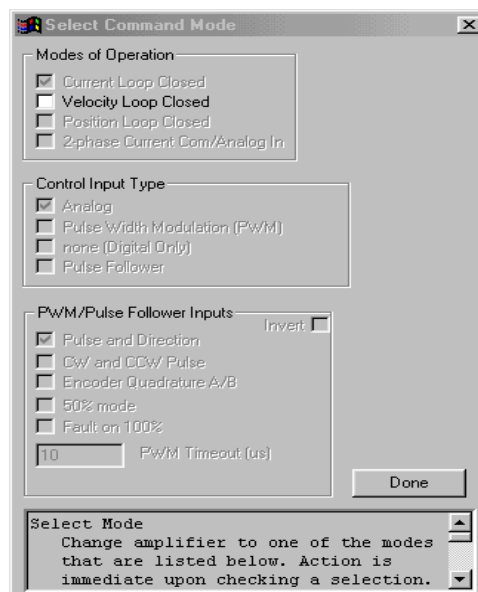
Select Command Mode

Modes of Operation
Current Loop Closed
Velocity Loop Closed
Position Loop Closed
2-phase Current Com/Analog In

Control Input Type
Analog
Pulse Width Modulation (PWM)
none (Digital Only)
Pulse Follower

PWM/Pulse Follower Inputs
Invert
Pulse and Direction
CW and CCW Pulse
Encoder Quadrature A/B
50% mode
Fault on 100%
10
PWM Timeout (us)

Done

Select Mode
Change amplifier to one of the modes that are listed below. Action is immediate upon checking a selection.